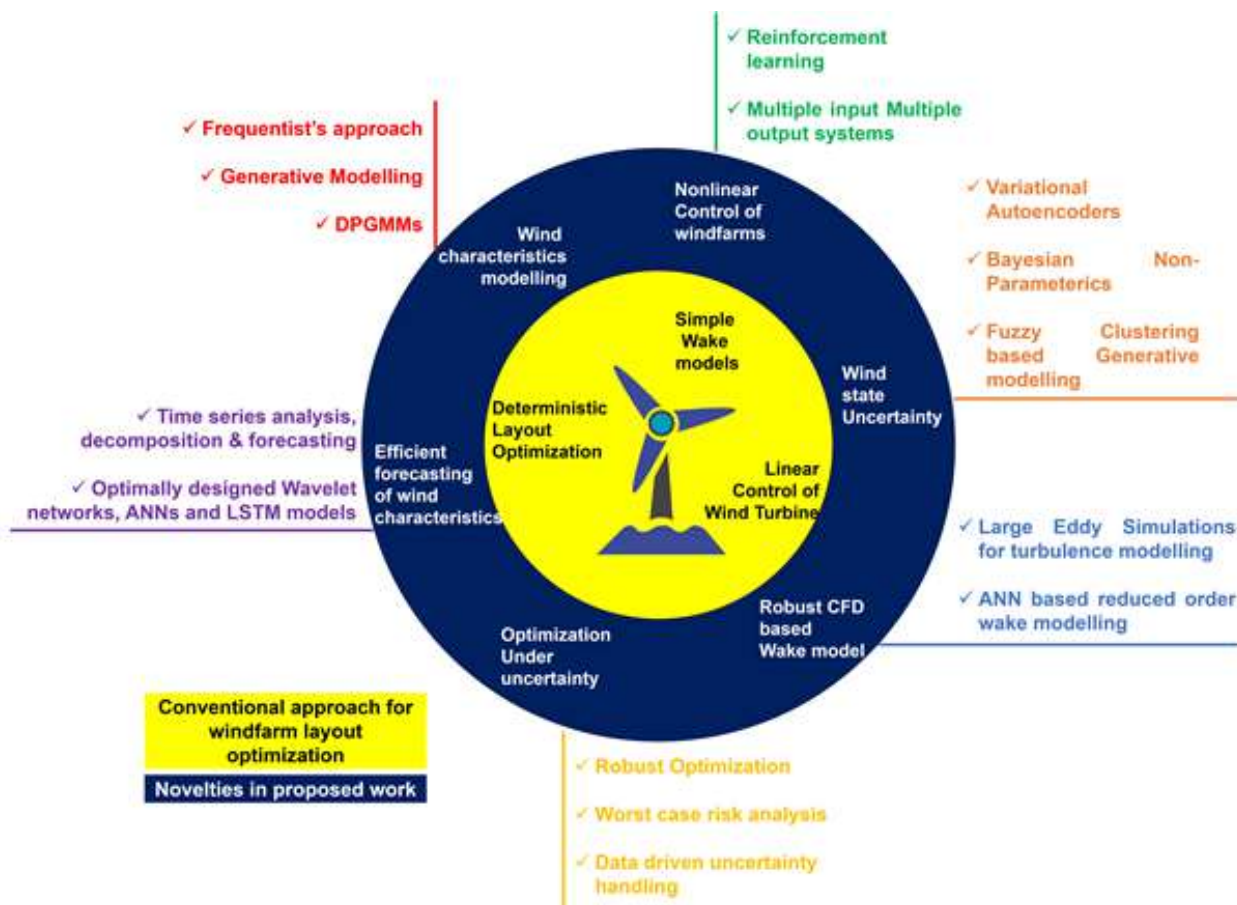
✓ Reinforcement learning

✓ Multiple input Multiple output systems

✓ Frequentist's approach

✓ Generative Modelling

✓ DPGMMs

Nonlinear Control of windfarms

✓ Variational Autoencoders

✓ Bayesian Non-Parameterics

✓ Fuzzy Clustering based Generative modelling

Wind characteristics modelling

Simple Wake models

Wind state Uncertainty

✓ Time series analysis, decomposition & forecasting

✓ Optimally designed Wavelet networks, ANNs and LSTM models

Deterministic Layout Optimization

Efficient forecasting of wind characteristics

Linear Control of Wind Turbine

✓ Large Eddy Simulations for turbulence modelling

✓ ANN based reduced order wake modelling

Robust CFD based Wake model

Optimization Under uncertainty

Conventional approach for windfarm layout optimization

Novelties in proposed work

✓ Robust Optimization

✓ Worst case risk analysis

✓ Data driven uncertainty handling